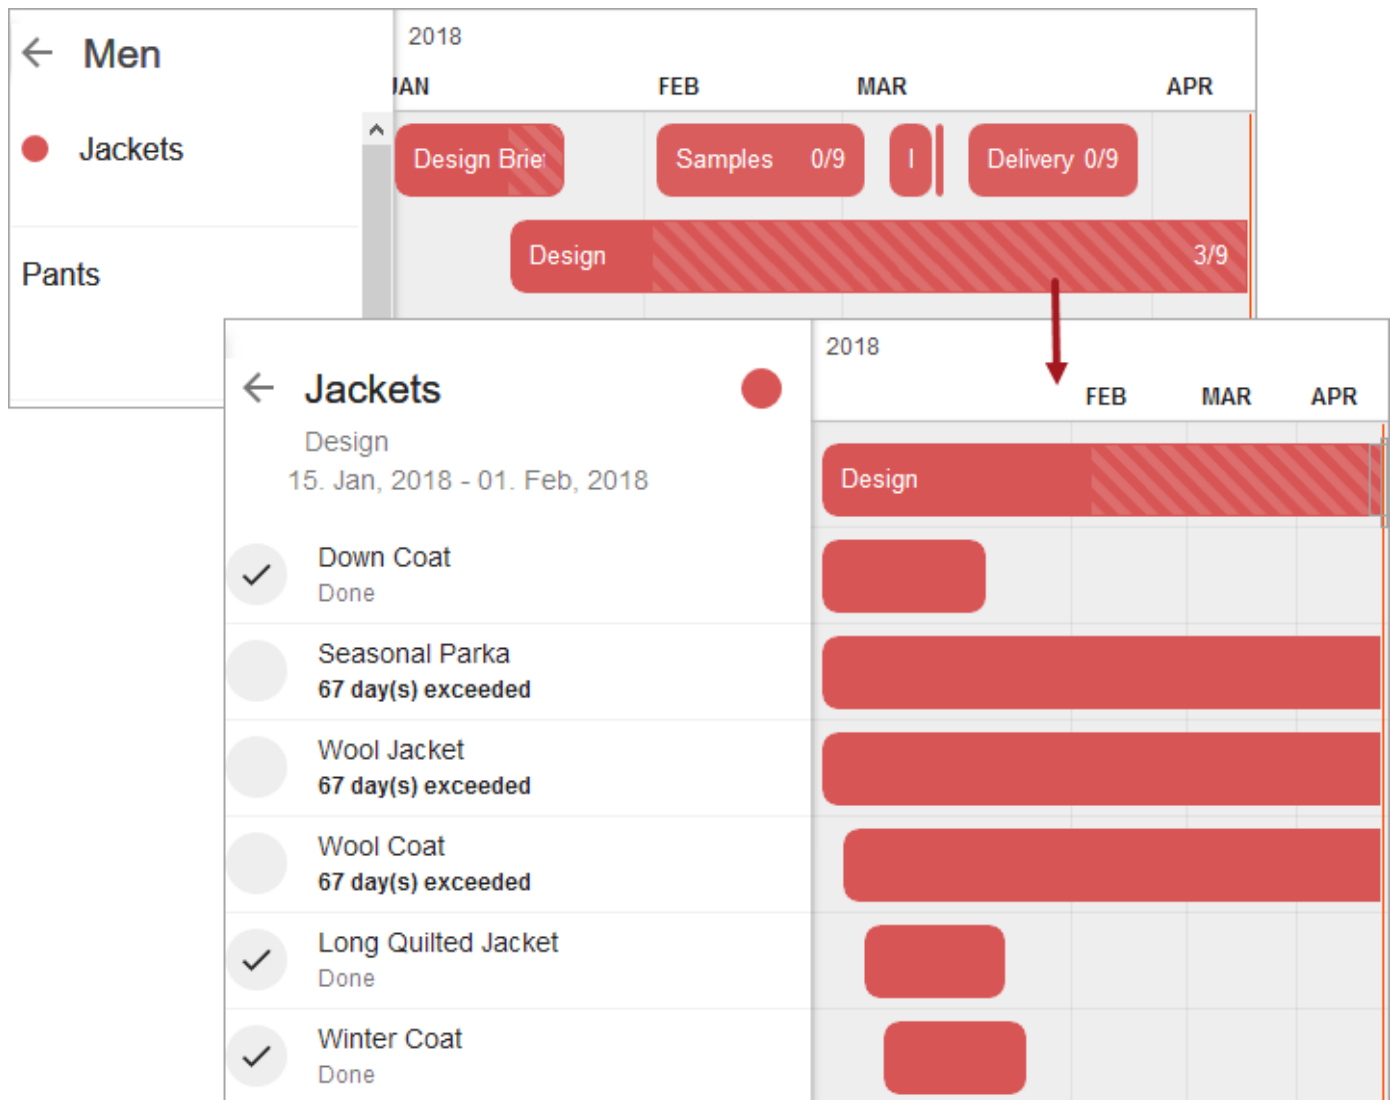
← Men

Jackets

Pants

2018

JAN FEB MAR APR

Design Brie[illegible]

Samples 0/9

I

Delivery 0/9

Design 3/9

← Jackets

Design

15. Jan, 2018 - 01. Feb, 2018

Down Coat
Done

Seasonal Parka
67 day(s) exceeded

Wool Jacket
67 day(s) exceeded

Wool Coat
67 day(s) exceeded

Long Quilted Jacket
Done

Winter Coat
Done

2018

FEB MAR APR

Design